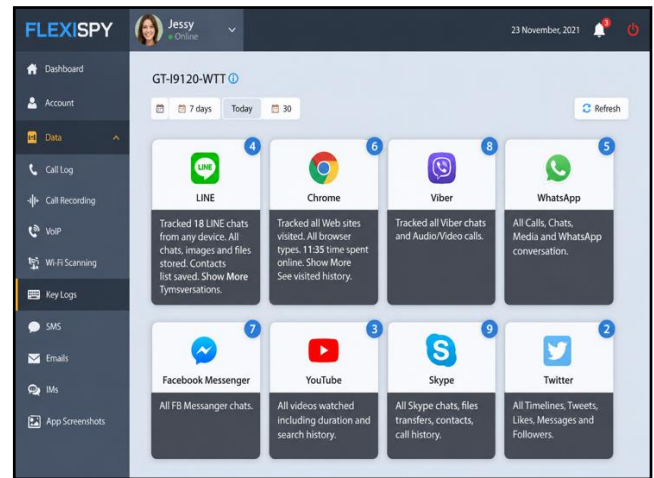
FLEXISPY
Jessy
Online
23 November, 2021
3

Dashboard
Account
Data
Call Log
Call Recording
VoIP
Wi-Fi Scanning
Key Logs
SMS
Emails
IMs
App Screenshots

GT-I9120-WTT
7 days
Today
30
Refresh

4
LINE
Tracked 18 LINE chats from any device. All chats, images and files stored. Contacts list saved. Show More Tymsversations.

6
Chrome
Tracked all Web sites visited. All browser types. 11:35 time spent online. Show More See visited history.

8
Viber
Tracked all Viber chats and Audio/Video calls.

5
WhatsApp
All Calls, Chats, Media and WhatsApp conversation.

7
Facebook Messenger
All FB Messanger chats.

3
YouTube
All videos watched including duration and search history.

9
Skype
All Skype chats, files transfers, contacts, call history.

2
Twitter
All Timelines, Tweets, Likes, Messages and Followers.